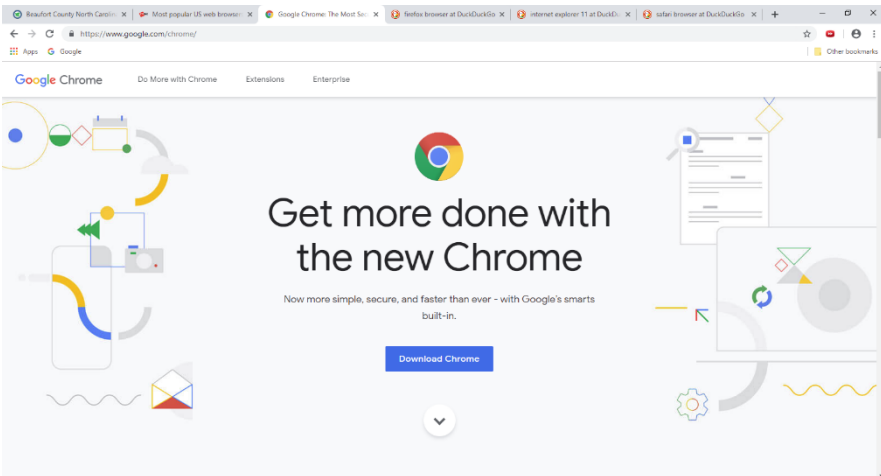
Beaufort County North Carolin ×
Most popular US web browser ×
Google Chrome: The Most Sec ×
firefox browser at DuckDuckGo ×
internet explorer 11 at DuckD ×
safari browser at DuckDuckGo ×
+

https://www.google.com/chrome/

Apps
Google
Other bookmarks

Google Chrome
Do More with Chrome
Extensions
Enterprise

Get more done with the new Chrome

Now more simple, secure, and faster than ever - with Google's smarts built-in.

Download Chrome